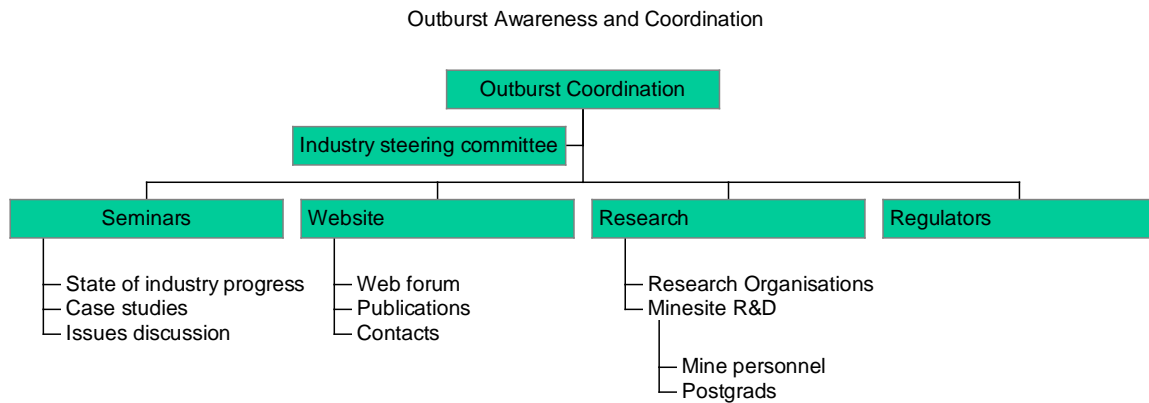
Outburst Awareness and Coordination

Outburst Coordination

Industry steering committee

Seminars

State of industry progress
Case studies
Issues discussion

Website

Web forum
Publications
Contacts

Research

Research Organisations
Minesite R&D

Mine personnel
Postgrads

Regulators